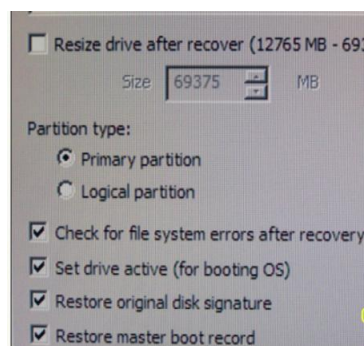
Resize drive after recover (12765 MB - 69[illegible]

Size 69375 MB

Partition type:

Primary partition

Logical partition

Check for file system errors after recovery

Set drive active (for booting OS)

Restore original disk signature

Restore master boot record